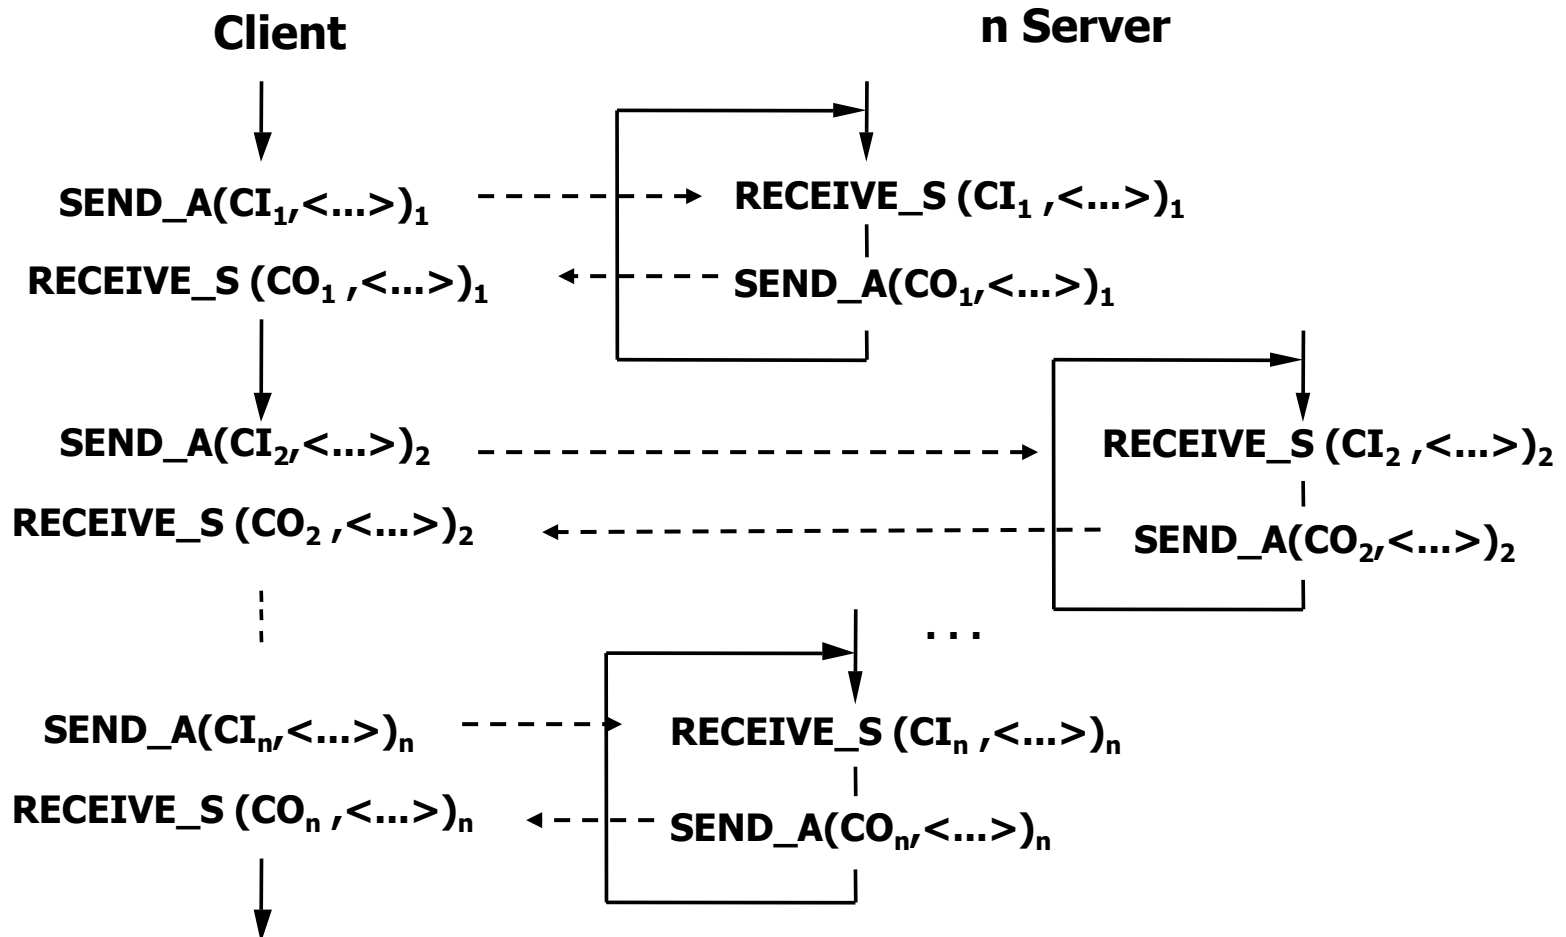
Client

n Server

SEND_A($CI_1$,<...>)$_1$

RECEIVE_S ($CI_1$ ,<...>)$_1$

RECEIVE_S ($CO_1$ ,<...>)$_1$

SEND_A($CO_1$,<...>)$_1$

SEND_A($CI_2$,<...>)$_2$

RECEIVE_S ($CI_2$ ,<...>)$_2$

RECEIVE_S ($CO_2$ ,<...>)$_2$

SEND_A($CO_2$,<...>)$_2$

...

SEND_A($CI_n$,<...>)$_n$

RECEIVE_S ($CI_n$ ,<...>)$_n$

RECEIVE_S ($CO_n$ ,<...>)$_n$

SEND_A($CO_n$,<...>)$_n$